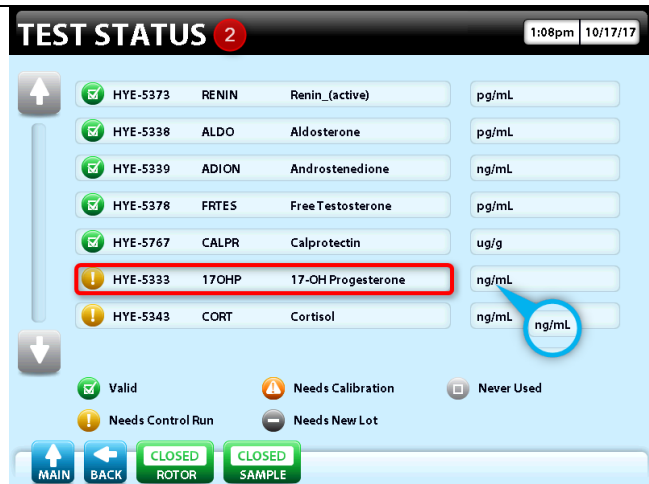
TEST STATUS 2

1:08pm 10/17/17

| | | | |
|---|---|---|---|
| HYE-5373 | RENIN | Renin_(active) | pg/mL |
| HYE-5338 | ALDO | Aldosterone | pg/mL |
| HYE-5339 | ADION | Androstenedione | ng/mL |
| HYE-5378 | FRTES | Free Testosterone | pg/mL |
| HYE-5767 | CALPR | Calprotectin | ug/g |
| HYE-5333 | 17OHP | 17-OH Progesterone | ng/mL |
| HYE-5343 | CORT | Cortisol | ng/mL |

ng/mL

Valid
Needs Calibration
Never Used
Needs Control Run
Needs New Lot

MAIN
BACK
CLOSED ROTOR
CLOSED SAMPLE